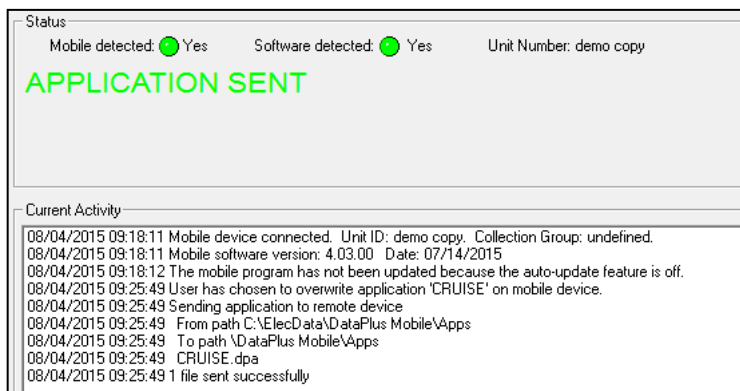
Status

Mobile detected: Yes Software detected: Yes Unit Number: demo copy

APPLICATION SENT

Current Activity

08/04/2015 09:18:11 Mobile device connected. Unit ID: demo copy. Collection Group: undefined.
08/04/2015 09:18:11 Mobile software version: 4.03.00 Date: 07/14/2015
08/04/2015 09:18:12 The mobile program has not been updated because the auto-update feature is off.
08/04/2015 09:25:49 User has chosen to overwrite application 'CRUISE' on mobile device.
08/04/2015 09:25:49 Sending application to remote device
08/04/2015 09:25:49 From path C:\ElecData\DataPlus Mobile\Apps
08/04/2015 09:25:49 To path \DataPlus Mobile\Apps
08/04/2015 09:25:49 CRUISE.dpa
08/04/2015 09:25:49 1 file sent successfully